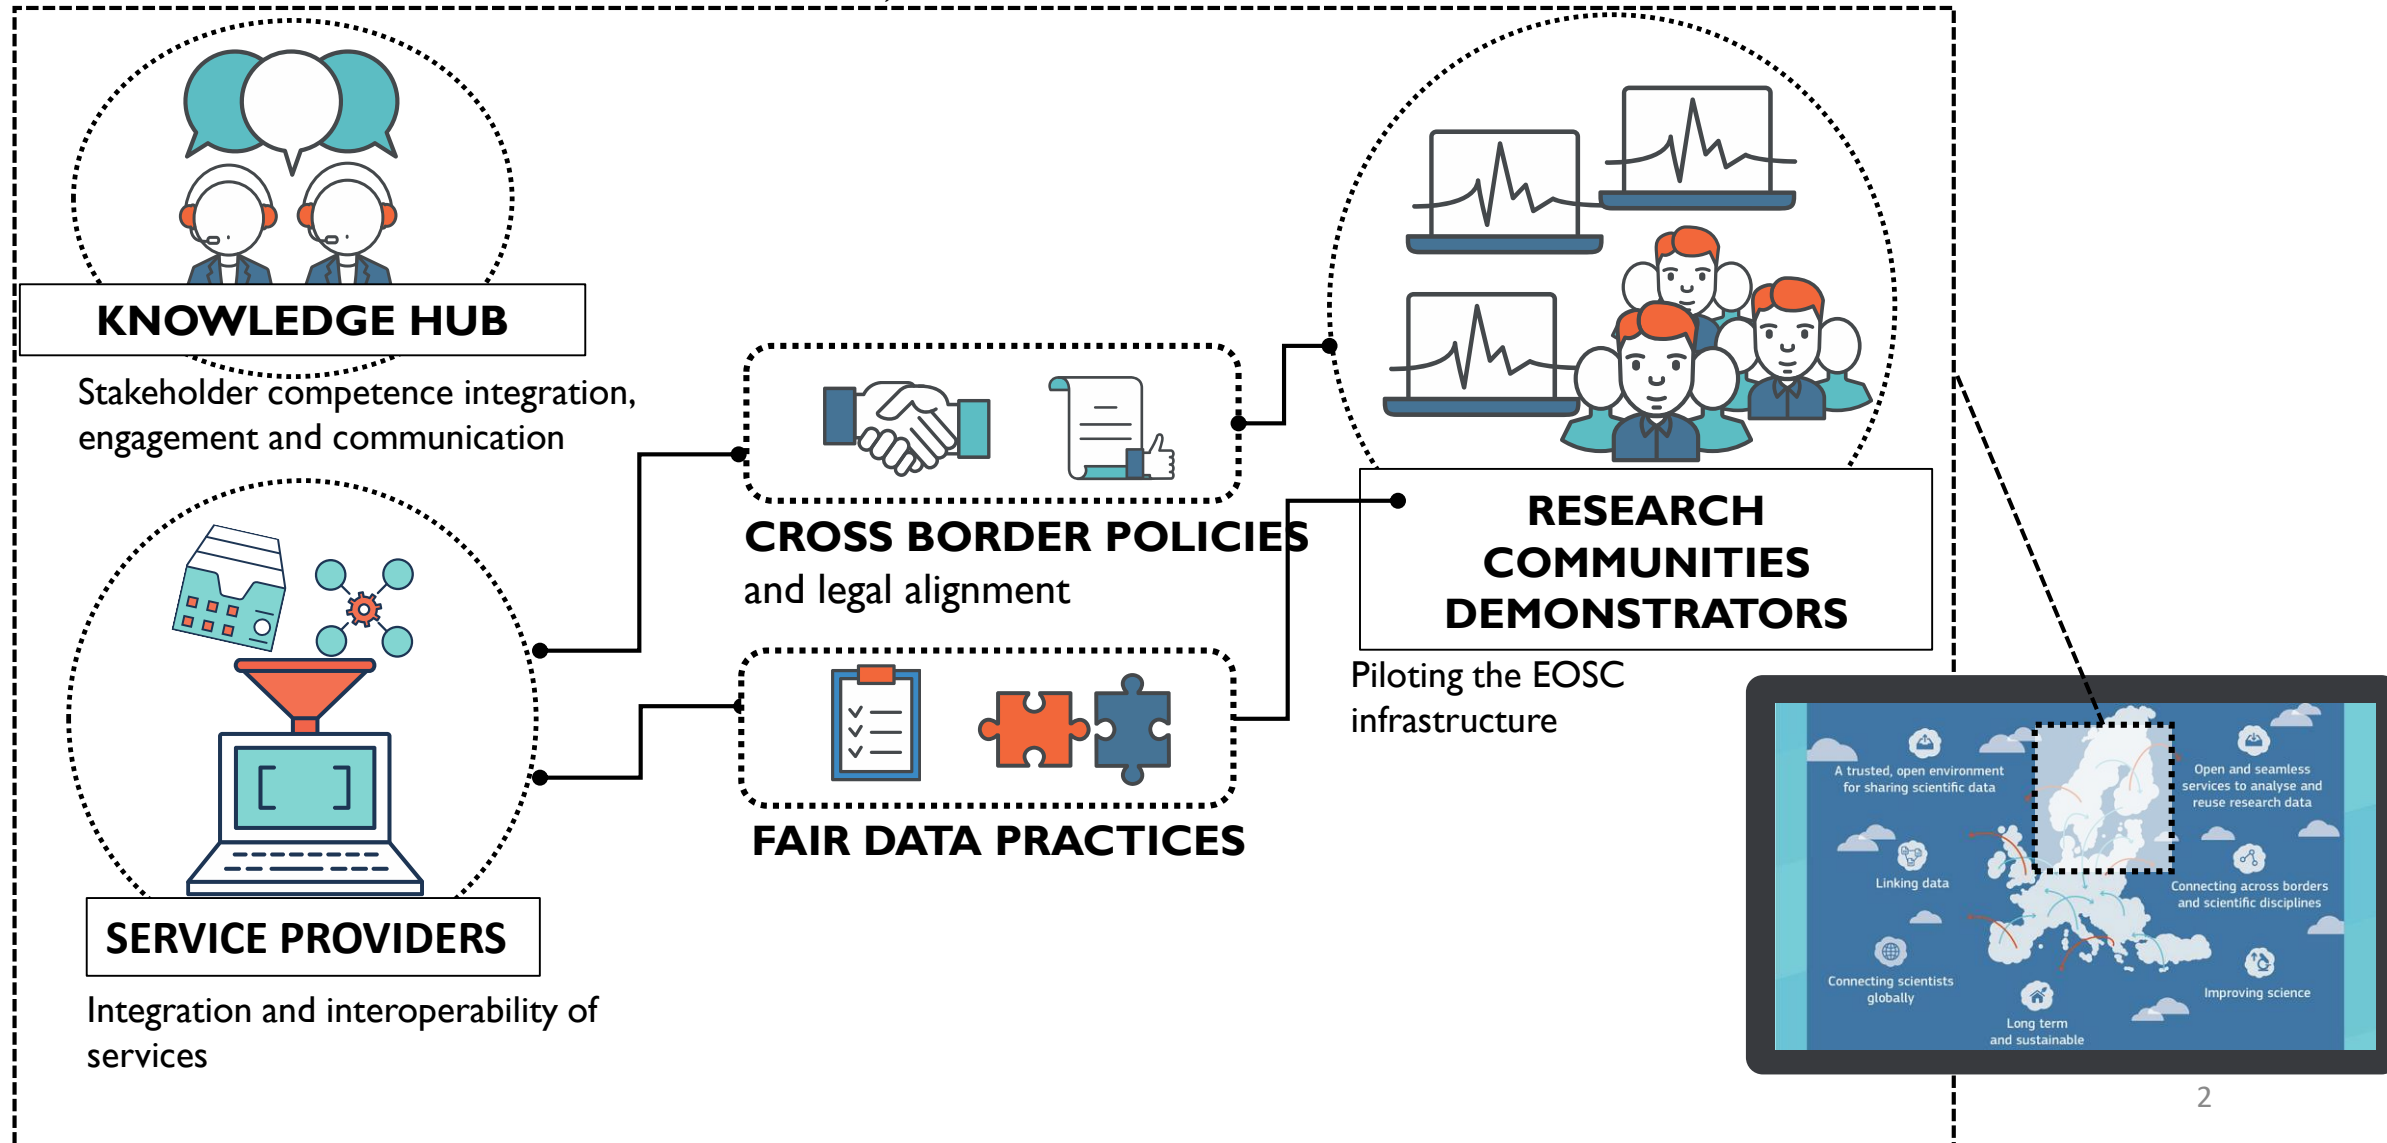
KNOWLEDGE HUB

Stakeholder competence integration, engagement and communication

SERVICE PROVIDERS

Integration and interoperability of services

CROSS BORDER POLICIES
and legal alignment

FAIR DATA PRACTICES

RESEARCH COMMUNITIES DEMONSTRATORS

Piloting the EOSC infrastructure

A trusted, open environment for sharing scientific data

Open and seamless services to analyse and reuse research data

Linking data

Connecting across borders and scientific disciplines

Connecting scientists globally

Improving science

Long term and sustainable

2